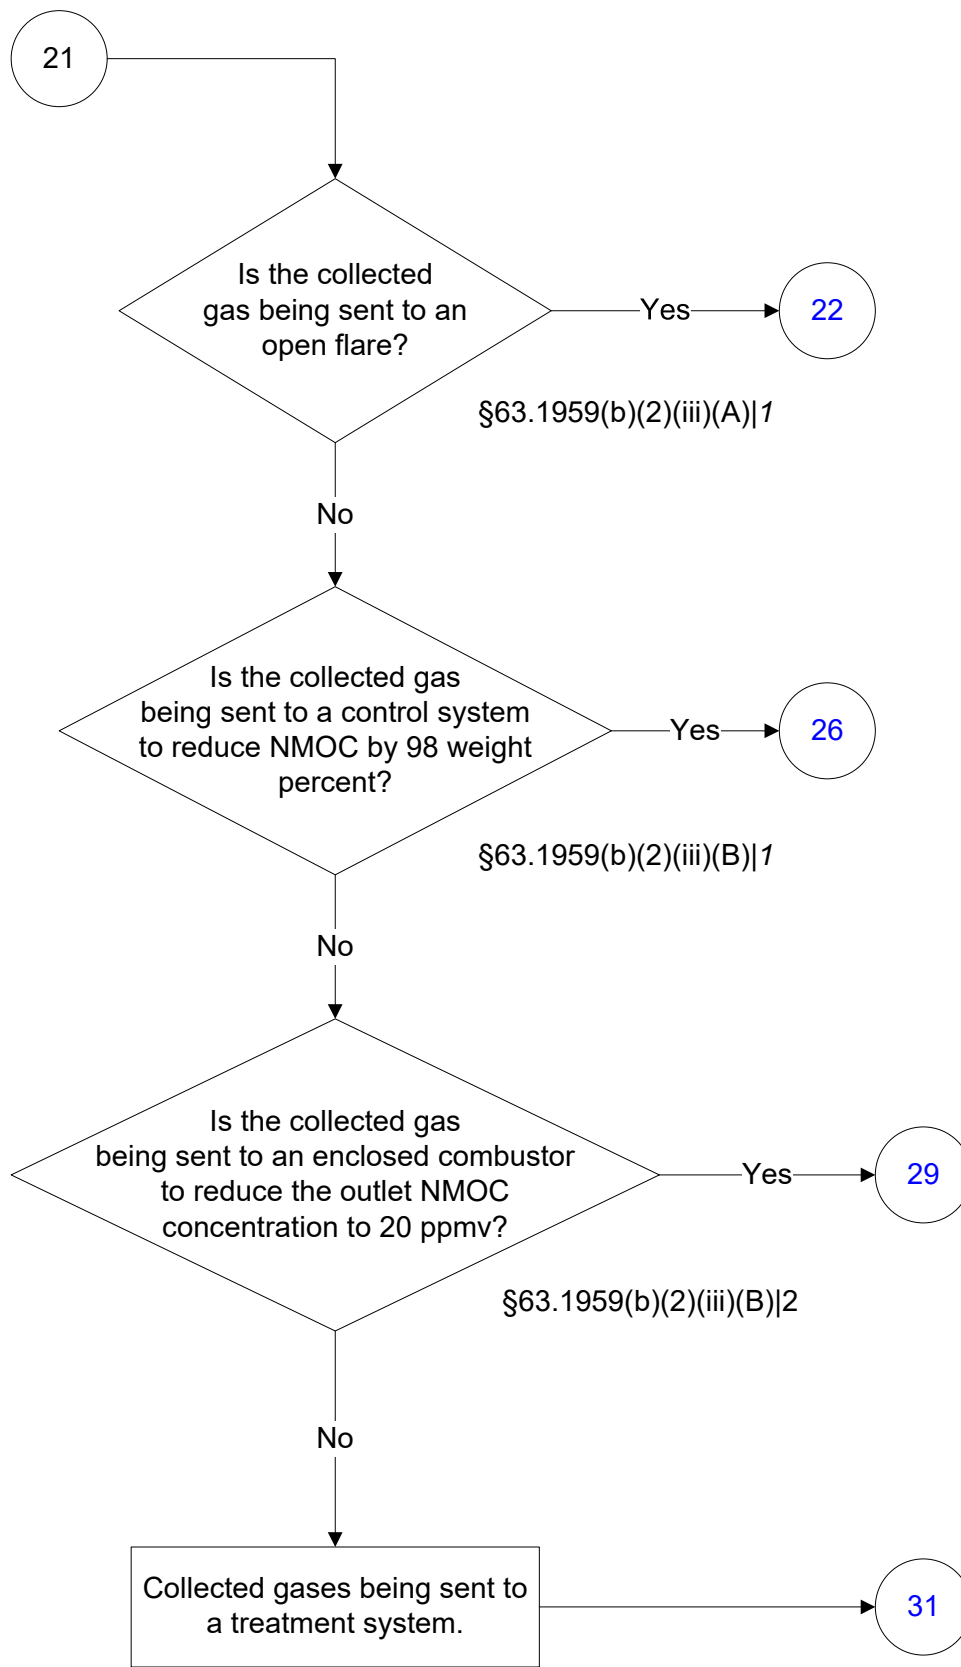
21

Is the collected gas being sent to an open flare?

Yes

22

§63.1959(b)(2)(iii)(A)|*1*

No

Is the collected gas being sent to a control system to reduce NMOC by 98 weight percent?

Yes

26

§63.1959(b)(2)(iii)(B)|*1*

No

Is the collected gas being sent to an enclosed combustor to reduce the outlet NMOC concentration to 20 ppmv?

Yes

29

§63.1959(b)(2)(iii)(B)|2

No

Collected gases being sent to a treatment system.

31